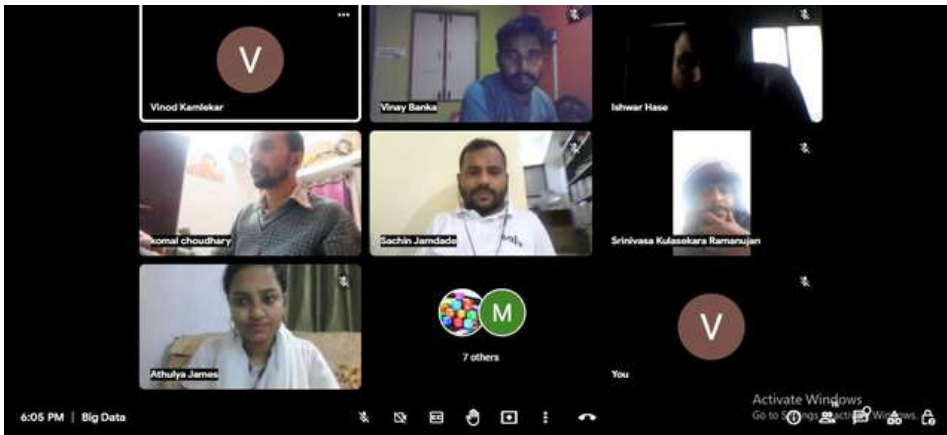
V

Vinod Kamlekar

Vinay Banka

Ishwar Hase

komal choudhary

Sachin Jamdade

Srinivasa Kulasekara Ramanujan

Athulya James

M

7 others

V

You

6:05 PM | Big Data

Activate Windows
Go to Settings to activate Windows.